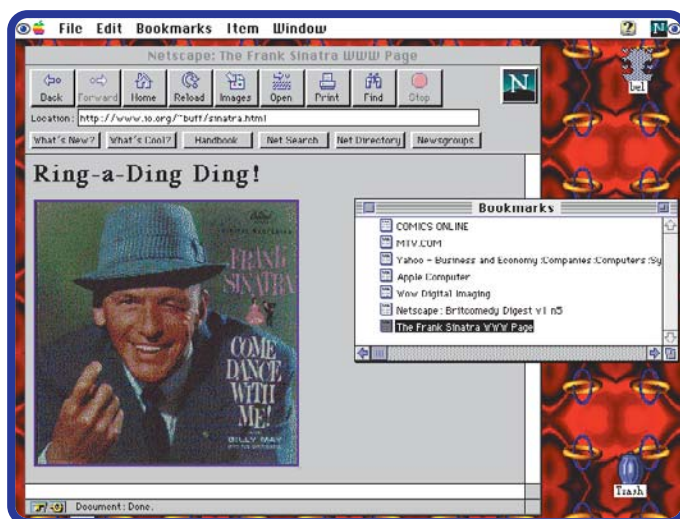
File Edit Bookmarks Item Window

Netscape: The Frank Sinatra WWW Page

Back Forward Home Reload Images Open Print Find Stop

Location: http://www.io.org/~buff/sinatra.html

What's New? What's Cool? Handbook Net Search Net Directory Newsgroups

Ring-a-Ding Ding!

FRANK SINATRA

COME DANCE WITH ME!

BILLY MAY

Bookmarks

COMICS ONLINE
MTV.COM
Yahoo - Business and Economy:Companies:Computers:Sy
Apple Computer
Wow Digital Imaging
Netscape: Britcomedy Digest v1 n5
The Frank Sinatra WWW Page

Document: Done.

Trash